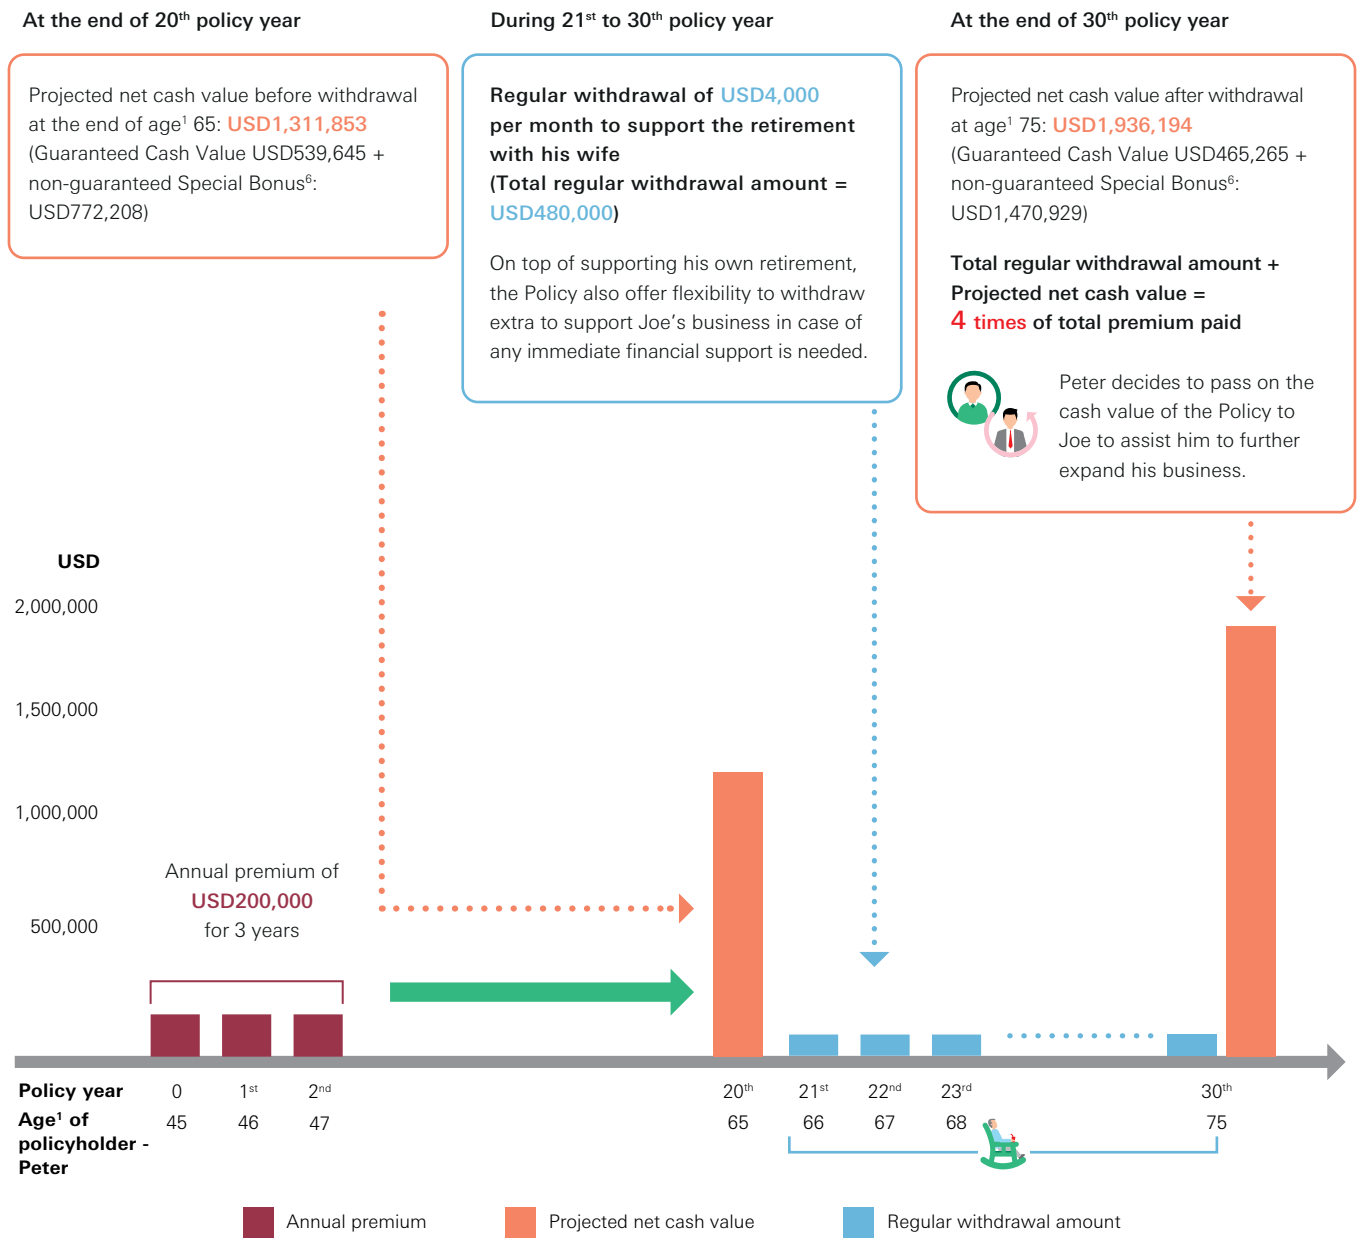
At the end of 20$^{th}$ policy year

Projected net cash value before withdrawal at the end of age$^1$ 65: USD1,311,853 (Guaranteed Cash Value USD539,645 + non-guaranteed Special Bonus$^6$: USD772,208)

During 21$^{st}$ to 30$^{th}$ policy year

Regular withdrawal of USD4,000 per month to support the retirement with his wife (Total regular withdrawal amount = USD480,000)

On top of supporting his own retirement, the Policy also offer flexibility to withdraw extra to support Joe's business in case of any immediate financial support is needed.

At the end of 30$^{th}$ policy year

Projected net cash value after withdrawal at age$^1$ 75: USD1,936,194 (Guaranteed Cash Value USD465,265 + non-guaranteed Special Bonus$^6$: USD1,470,929)

Total regular withdrawal amount + Projected net cash value = 4 times of total premium paid

Peter decides to pass on the cash value of the Policy to Joe to assist him to further expand his business.

USD
2,000,000
1,500,000
1,000,000
500,000

Annual premium of USD200,000 for 3 years

Policy year 0 1$^{st}$ 2$^{nd}$ 20$^{th}$ 21$^{st}$ 22$^{nd}$ 23$^{rd}$ 30$^{th}$
Age$^1$ of policyholder - Peter 45 46 47 65 66 67 68 75

Annual premium
Projected net cash value
Regular withdrawal amount